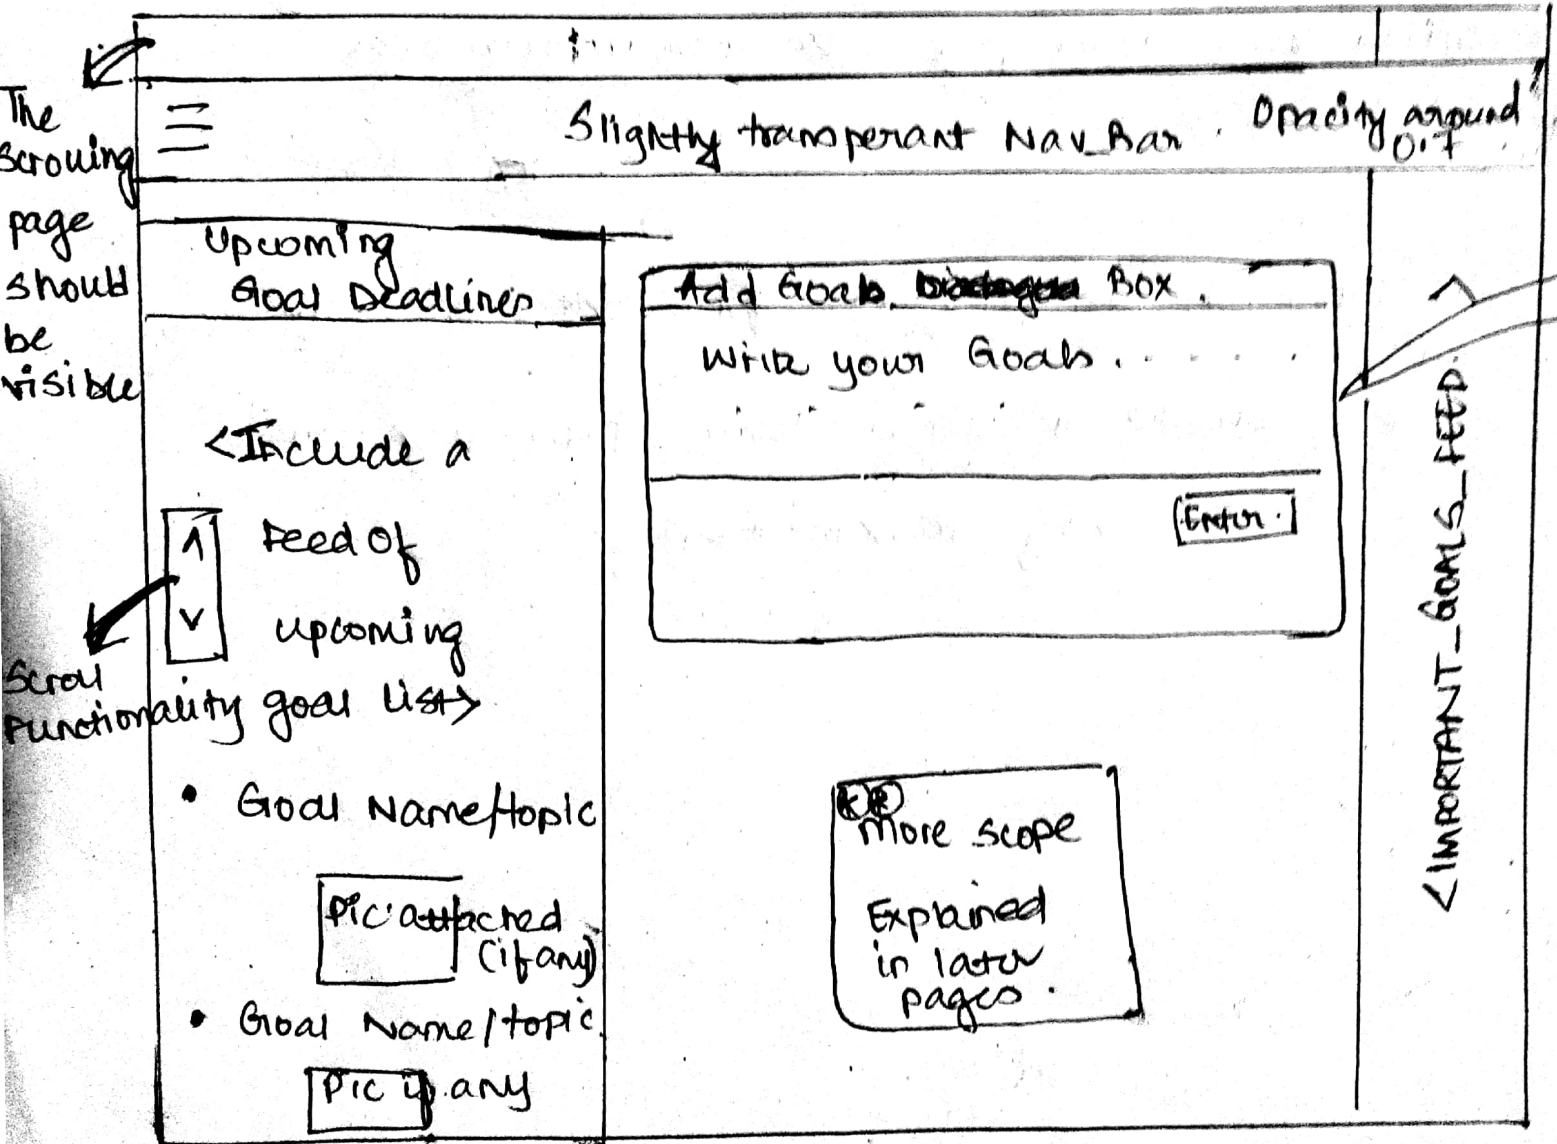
The scrolling page should be visible

Slightly transperant Nav Bar. Opacity around 0.7

Upcoming Goal Deadlines

Add Goals ~~Dialogue~~ Box.

Write your Goals.......

Enter.

<Include a feed of upcoming goal list>

^
v

Scroll functionality

• Goal Name/topic

Pic attached (if any)

• Goal Name/topic

Pic if any

** More scope Explained in later pages.

<IMPORTANT_GOALS_FEED>